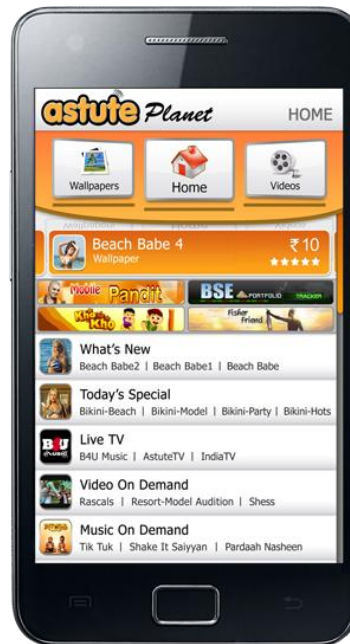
astute Planet

HOME

Wallpapers

Home

Videos

Beach Babe 4
Wallpaper

₹10

Mobile Pandit

BSE PORTFOLIO TRACKER

Khel Kho

Fisher Friend

What's New
Beach Babe2 | Beach Babe1 | Beach Babe

Today's Special
Bikini-Beach | Bikini-Model | Bikini-Party | Bikini-Hots

Live TV
B4U Music | AstuteTV | IndiaTV

Video On Demand
Rascals | Resort-Model Audition | Shess

Music On Demand
Tik Tuk | Shake It Saiyyan | Pardaah Nasheen